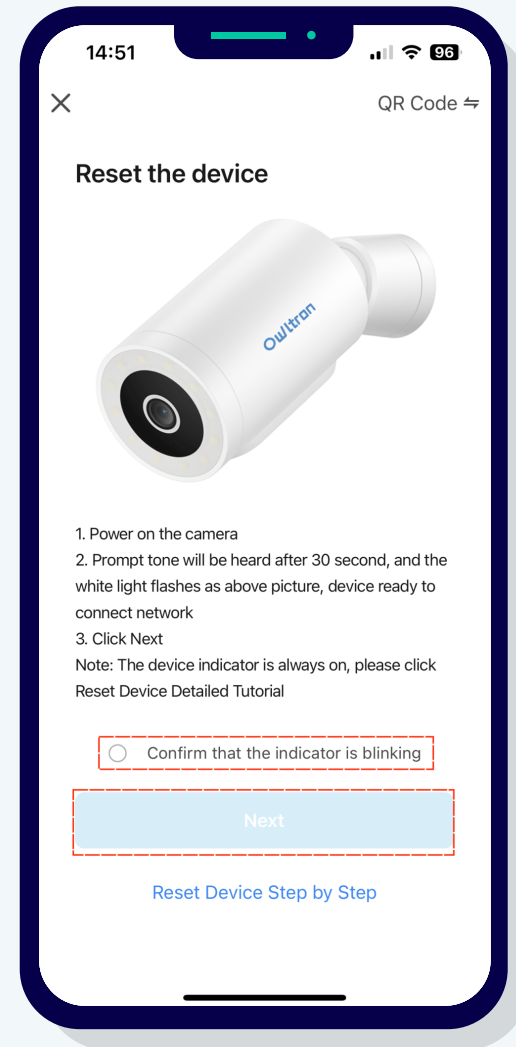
14:51

96

QR Code ⇋

Reset the device

Owltron

1. Power on the camera
2. Prompt tone will be heard after 30 second, and the white light flashes as above picture, device ready to connect network
3. Click Next
Note: The device indicator is always on, please click Reset Device Detailed Tutorial

Confirm that the indicator is blinking

Next

Reset Device Step by Step